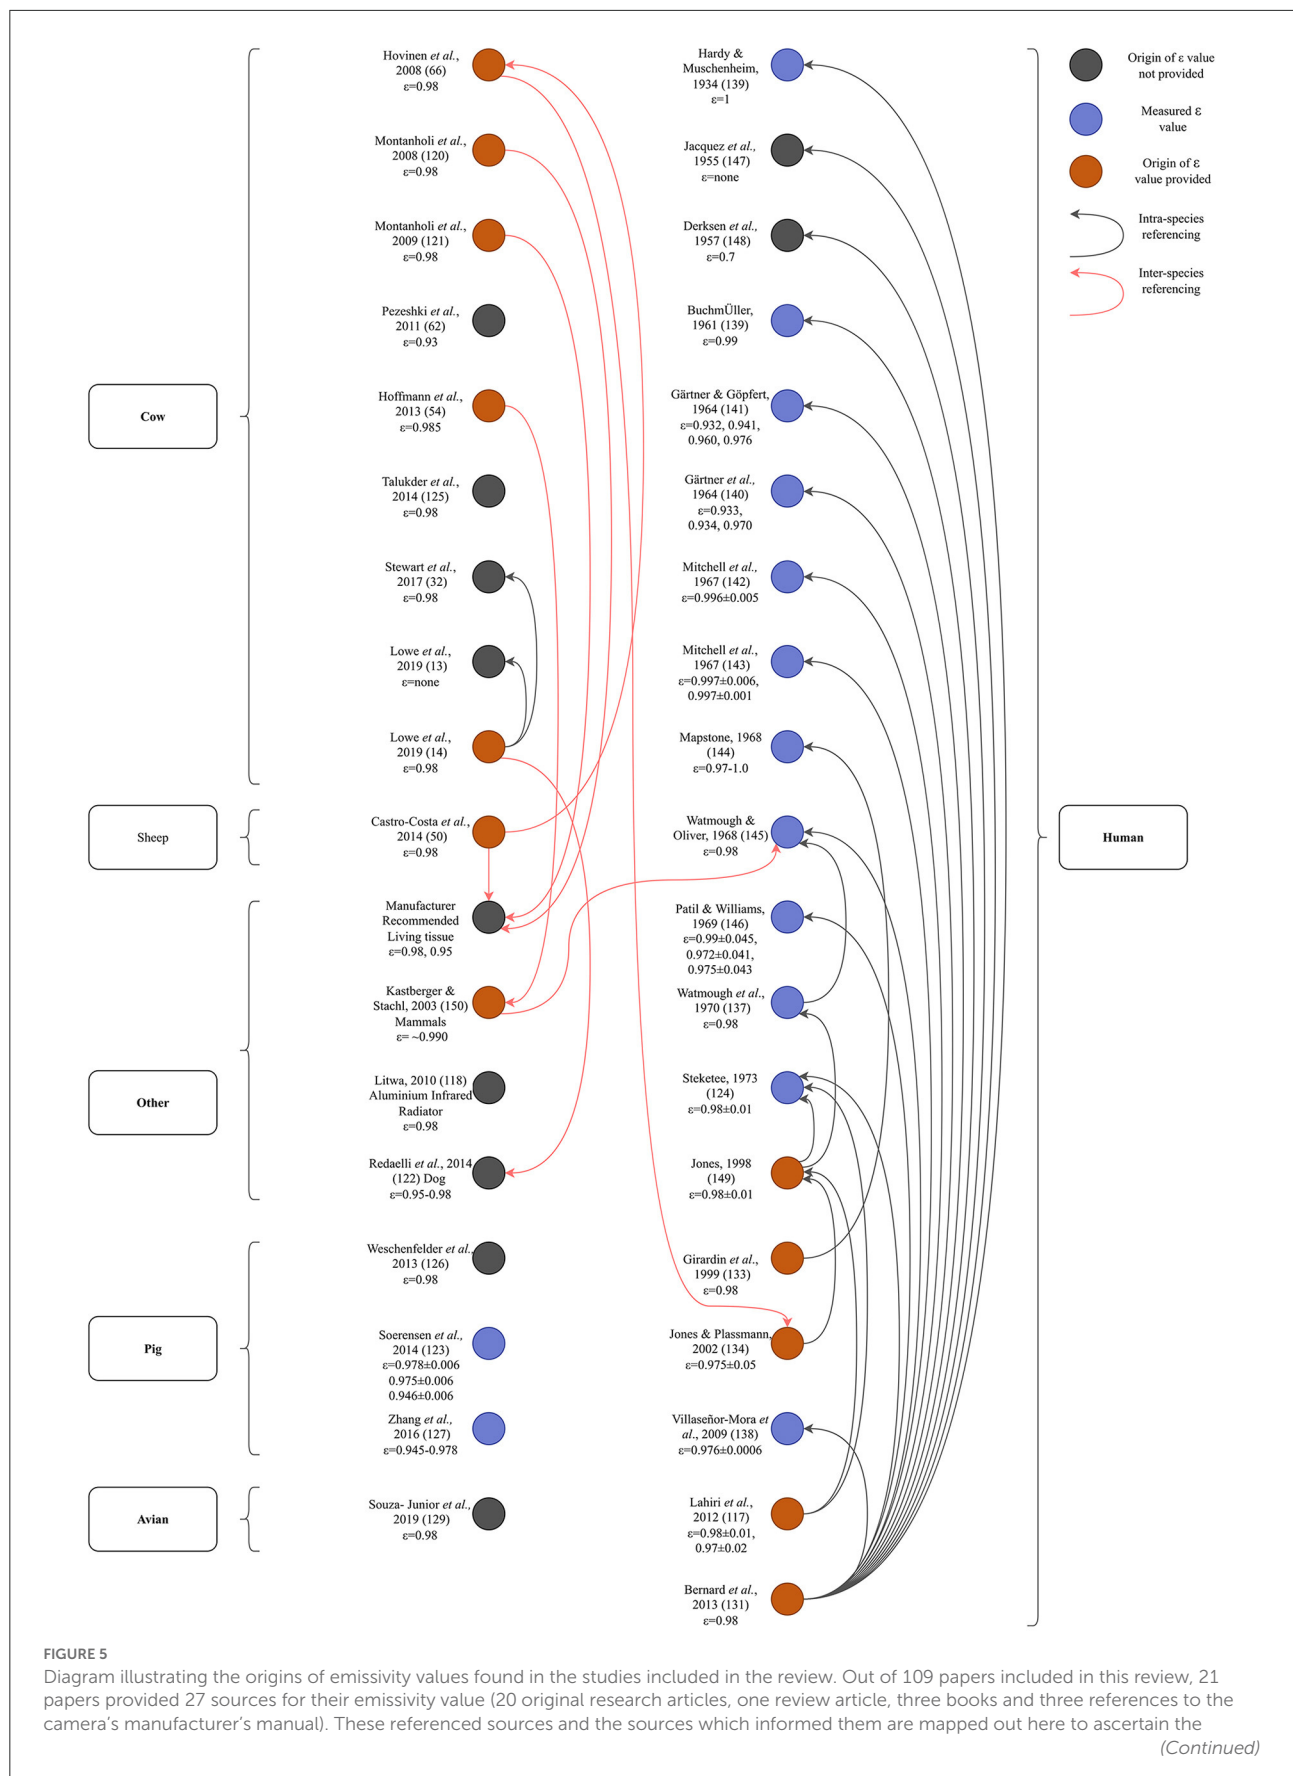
Origin of ε value not provided

Measured ε value

Origin of ε value provided

Intra-species referencing

Inter-species referencing

Cow

Sheep

Other

Pig

Avian

Human

Hovinen *et al.*, 2008 (66) ε=0.98

Montanholi *et al.*, 2008 (120) ε=0.98

Montanholi *et al.*, 2009 (121) ε=0.98

Pezeshki *et al.*, 2011 (62) ε=0.93

Hoffmann *et al.*, 2013 (54) ε=0.985

Talukder *et al.*, 2014 (125) ε=0.98

Stewart *et al.*, 2017 (32) ε=0.98

Lowe *et al.*, 2019 (13) ε=none

Lowe *et al.*, 2019 (14) ε=0.98

Castro-Costa *et al.*, 2014 (50) ε=0.98

Manufacturer Recommended Living tissue ε=0.98, 0.95

Kastberger & Stachl, 2003 (150) Mammals ε= ~0.990

Litwa, 2010 (118) Aluminium Infrared Radiator ε=0.98

Redaelli *et al.*, 2014 (122) Dog ε=0.95-0.98

Weschenfelder *et al.*, 2013 (126) ε=0.98

Soerensen *et al.*, 2014 (123) ε=0.978±0.006 0.975±0.006 0.946±0.006

Zhang *et al.*, 2016 (127) ε=0.945-0.978

Souza- Junior *et al.*, 2019 (129) ε=0.98

Hardy & Muschenheim, 1934 (139) ε=1

Jacquez *et al.*, 1955 (147) ε=none

Derksen *et al.*, 1957 (148) ε=0.7

BuchmÜller, 1961 (139) ε=0.99

Gärtner & Göpfert, 1964 (141) ε=0.932, 0.941, 0.960, 0.976

Gärtner *et al.*, 1964 (140) ε=0.933, 0.934, 0.970

Mitchell *et al.*, 1967 (142) ε=0.996±0.005

Mitchell *et al.*, 1967 (143) ε=0.997±0.006, 0.997±0.001

Mapstone, 1968 (144) ε=0.97-1.0

Watmough & Oliver, 1968 (145) ε=0.98

Patil & Williams, 1969 (146) ε=0.99±0.045, 0.972±0.041, 0.975±0.043

Watmough *et al.*, 1970 (137) ε=0.98

Steketee, 1973 (124) ε=0.98±0.01

Jones, 1998 (149) ε=0.98±0.01

Girardin *et al.*, 1999 (133) ε=0.98

Jones & Plassmann, 2002 (134) ε=0.975±0.05

Villaseñor-Mora *et al.*, 2009 (138) ε=0.976±0.0006

Lahiri *et al.*, 2012 (117) ε=0.98±0.01, 0.97±0.02

Bernard *et al.*, 2013 (131) ε=0.98

FIGURE 5
Diagram illustrating the origins of emissivity values found in the studies included in the review. Out of 109 papers included in this review, 21 papers provided 27 sources for their emissivity value (20 original research articles, one review article, three books and three references to the camera's manufacturer's manual). These referenced sources and the sources which informed them are mapped out here to ascertain the
(Continued)